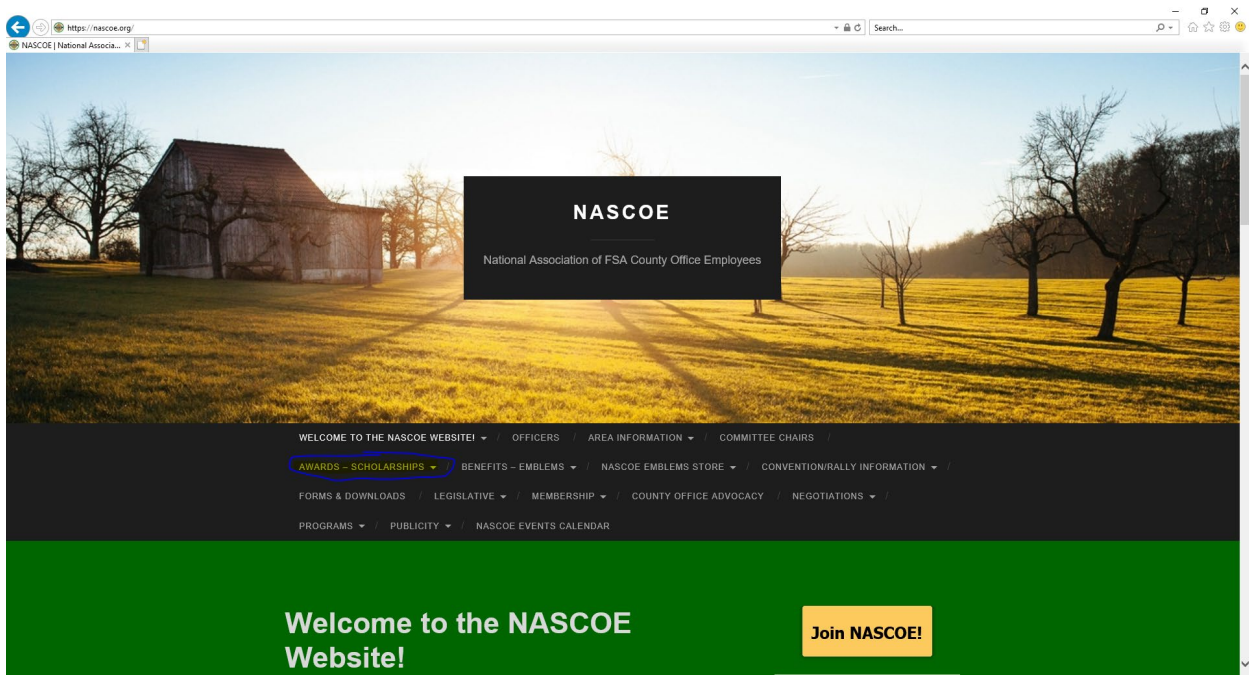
https://nascoe.org/

Search...

NASCOE | National Associa...

NASCOE

National Association of FSA County Office Employees

WELCOME TO THE NASCOE WEBSITE! / OFFICERS / AREA INFORMATION / COMMITTEE CHAIRS /

AWARDS – SCHOLARSHIPS / BENEFITS – EMBLEMS / NASCOE EMBLEMS STORE / CONVENTION/RALLY INFORMATION /

FORMS & DOWNLOADS / LEGISLATIVE / MEMBERSHIP / COUNTY OFFICE ADVOCACY / NEGOTIATIONS /

PROGRAMS / PUBLICITY / NASCOE EVENTS CALENDAR

Welcome to the NASCOE Website!

Join NASCOE!